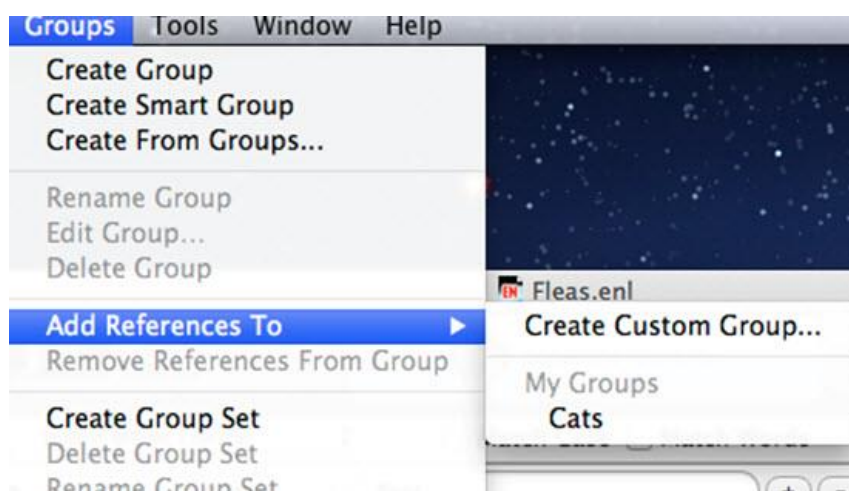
Groups Tools Window Help

Create Group
Create Smart Group
Create From Groups...

Rename Group
Edit Group...
Delete Group

Add References To
Remove References From Group

Create Group Set
Delete Group Set
Rename Group Set

EN Fleas.enl

Create Custom Group...

My Groups
Cats

Match Case Match Words